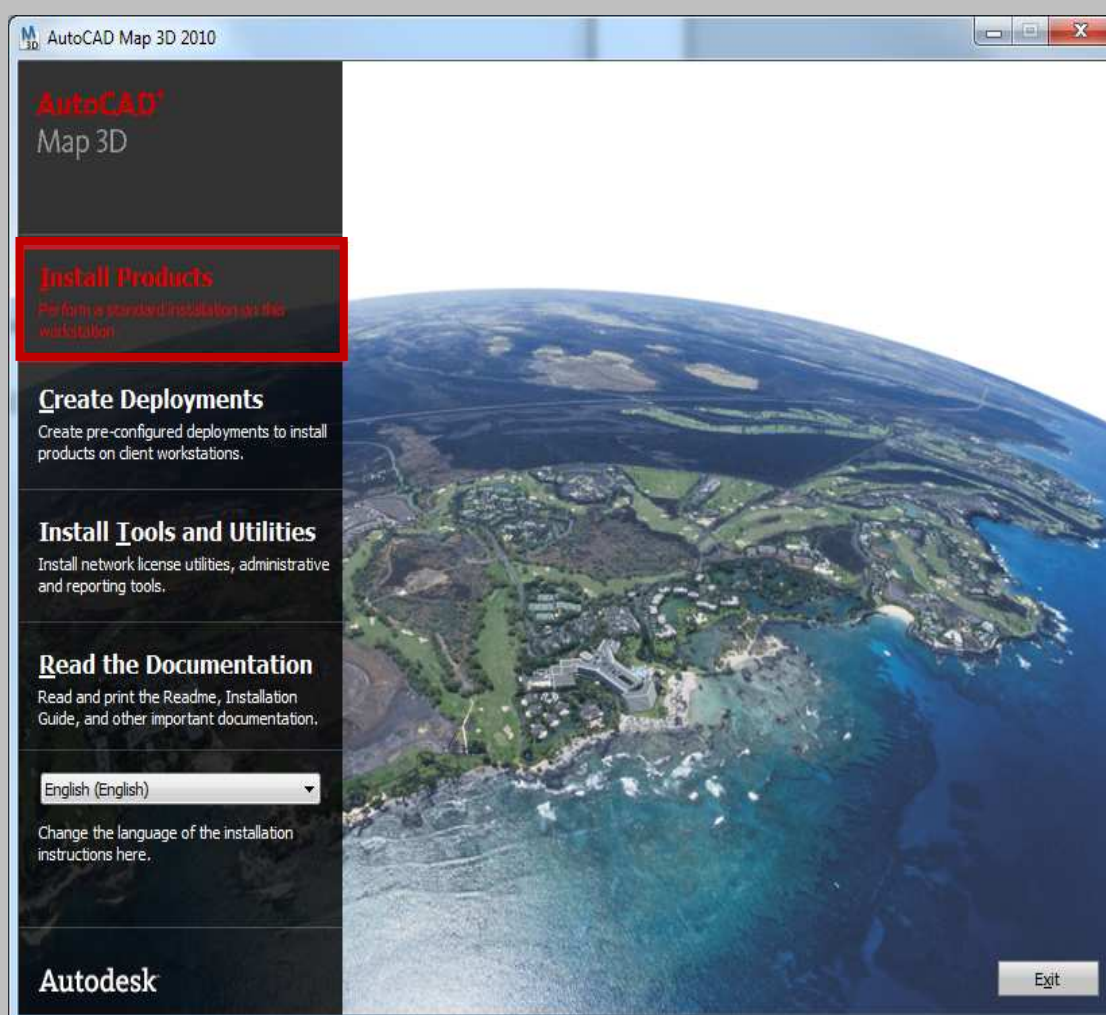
AutoCAD Map 3D 2010

AutoCAD®
Map 3D

Install Products
Perform a standard installation on this workstation

Create Deployments
Create pre-configured deployments to install products on client workstations.

Install Tools and Utilities
Install network license utilities, administrative and reporting tools.

Read the Documentation
Read and print the Readme, Installation Guide, and other important documentation.

English (English)

Change the language of the installation instructions here.

Autodesk

Exit